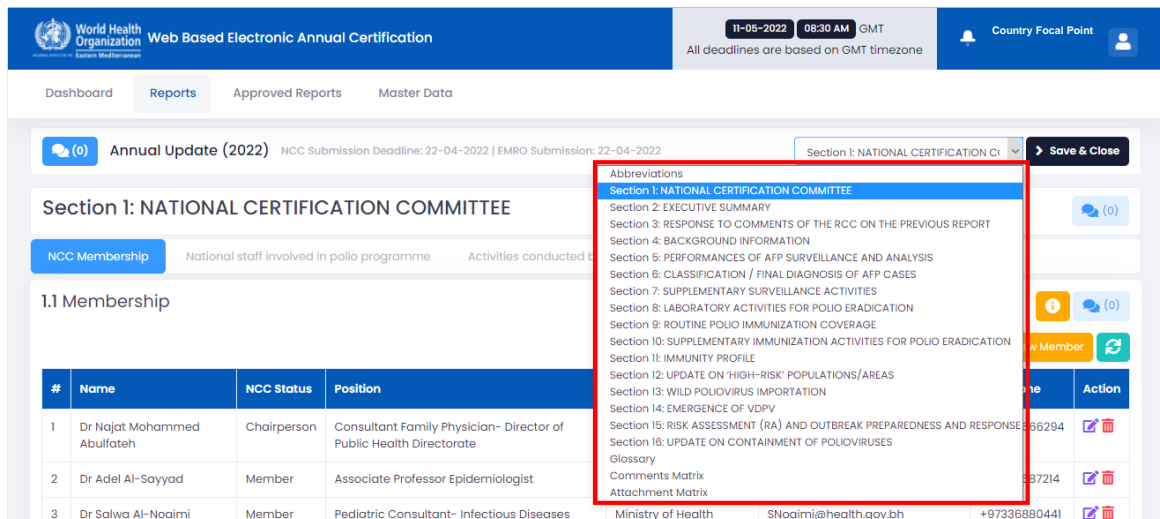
World Health Organization
Eastern Mediterranean
Web Based Electronic Annual Certification

11-05-2022 08:30 AM GMT
All deadlines are based on GMT timezone

Country Focal Point

Dashboard Reports Approved Reports Master Data

(0) Annual Update (2022) NCC Submission Deadline: 22-04-2022 | EMRO Submission: 22-04-2022

Section 1: NATIONAL CERTIFICATION C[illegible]

Save & Close

Abbreviations
Section 1: NATIONAL CERTIFICATION COMMITTEE
Section 2: EXECUTIVE SUMMARY
Section 3: RESPONSE TO COMMENTS OF THE RCC ON THE PREVIOUS REPORT
Section 4: BACKGROUND INFORMATION
Section 5: PERFORMANCES OF AFP SURVEILLANCE AND ANALYSIS
Section 6: CLASSIFICATION / FINAL DIAGNOSIS OF AFP CASES
Section 7: SUPPLEMENTARY SURVEILLANCE ACTIVITIES
Section 8: LABORATORY ACTIVITIES FOR POLIO ERADICATION
Section 9: ROUTINE POLIO IMMUNIZATION COVERAGE
Section 10: SUPPLEMENTARY IMMUNIZATION ACTIVITIES FOR POLIO ERADICATION
Section 11: IMMUNITY PROFILE
Section 12: UPDATE ON 'HIGH-RISK' POPULATIONS/AREAS
Section 13: WILD POLIOVIRUS IMPORTATION
Section 14: EMERGENCE OF VDPV
Section 15: RISK ASSESSMENT (RA) AND OUTBREAK PREPAREDNESS AND RESPONSE
Section 16: UPDATE ON CONTAINMENT OF POLIOVIRUSES
Glossary
Comments Matrix
Attachment Matrix

Section 1: NATIONAL CERTIFICATION COMMITTEE

(0)

NCC Membership National staff involved in polio programme Activities conducted b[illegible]

1.1 Membership

(0)

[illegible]w Member

| # | Name | NCC Status | Position | | | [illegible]ne | Action |
|---|---|---|---|---|---|---|---|
| 1 | Dr Najat Mohammed Abulfateh | Chairperson | Consultant Family Physician- Director of Public Health Directorate | | | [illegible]66294 | |
| 2 | Dr Adel Al-Sayyad | Member | Associate Professor Epidemiologist | | | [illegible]87214 | |
| 3 | Dr Salwa Al-Nogaimi | Member | Pediatric Consultant- Infectious Diseases | Ministry of Health | SNogaimi@health.gov.bh | +97336880441 | |